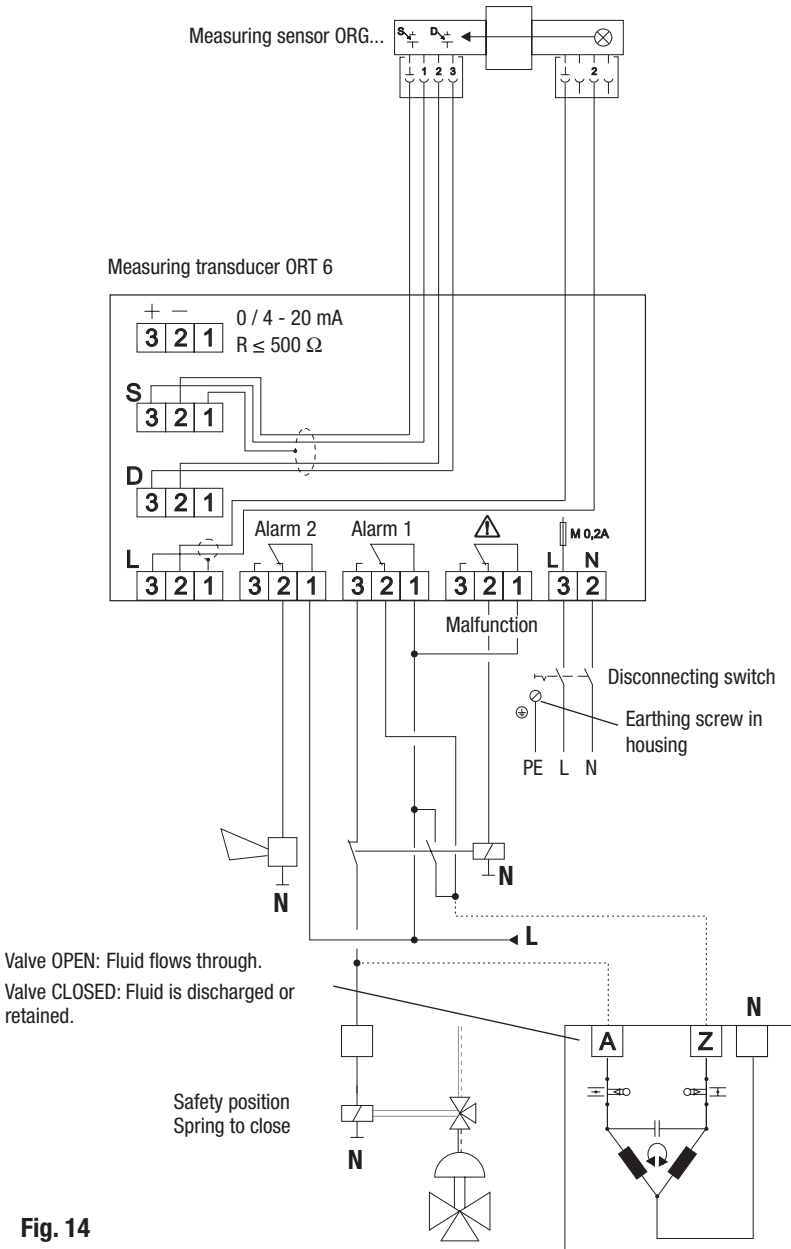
Measuring sensor ORG...

S D

⊥ 1 2 3

⊥ 2

Measuring transducer ORT 6

+ −
3 2 1
0 / 4 - 20 mA
R ≤ 500 Ω

S
3 2 1

D
3 2 1

L
3 2 1

Alarm 2
3 2 1

Alarm 1
3 2 1

3 2 1

M 0,2A
L N
3 2

Malfunction

Disconnecting switch

Earthing screw in housing

PE L N

N

N

L

Valve OPEN: Fluid flows through.
Valve CLOSED: Fluid is discharged or retained.

N

A Z

Safety position
Spring to close

N

Fig. 14